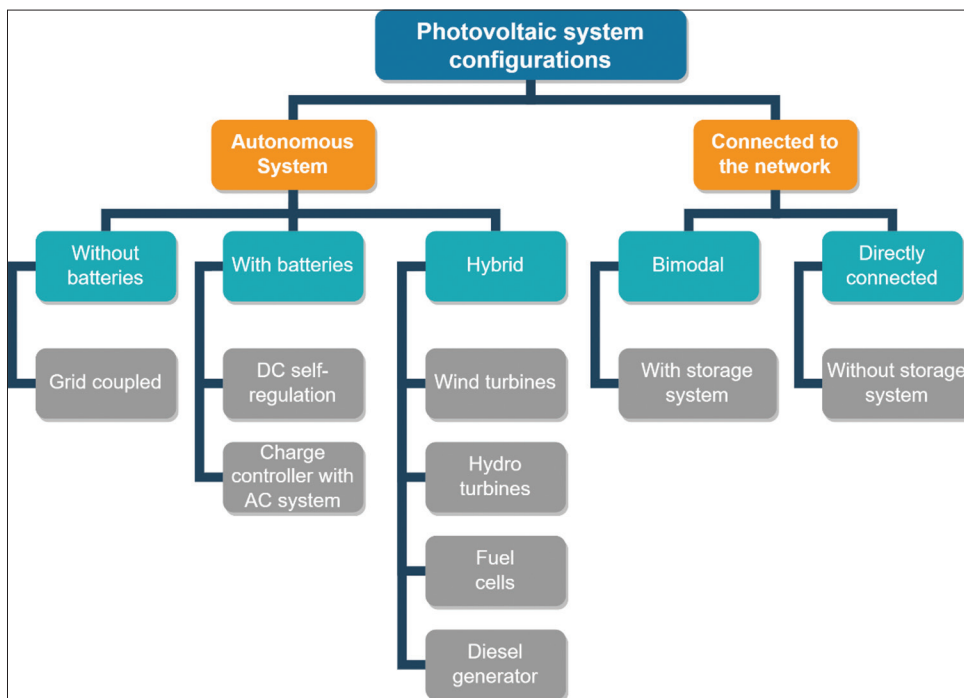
Photovoltaic system configurations

Autonomous System

Connected to the network

Without batteries

Grid coupled

With batteries

DC self-regulation

Charge controller with AC system

Hybrid

Wind turbines

Hydro turbines

Fuel cells

Diesel generator

Bimodal

With storage system

Directly connected

Without storage system